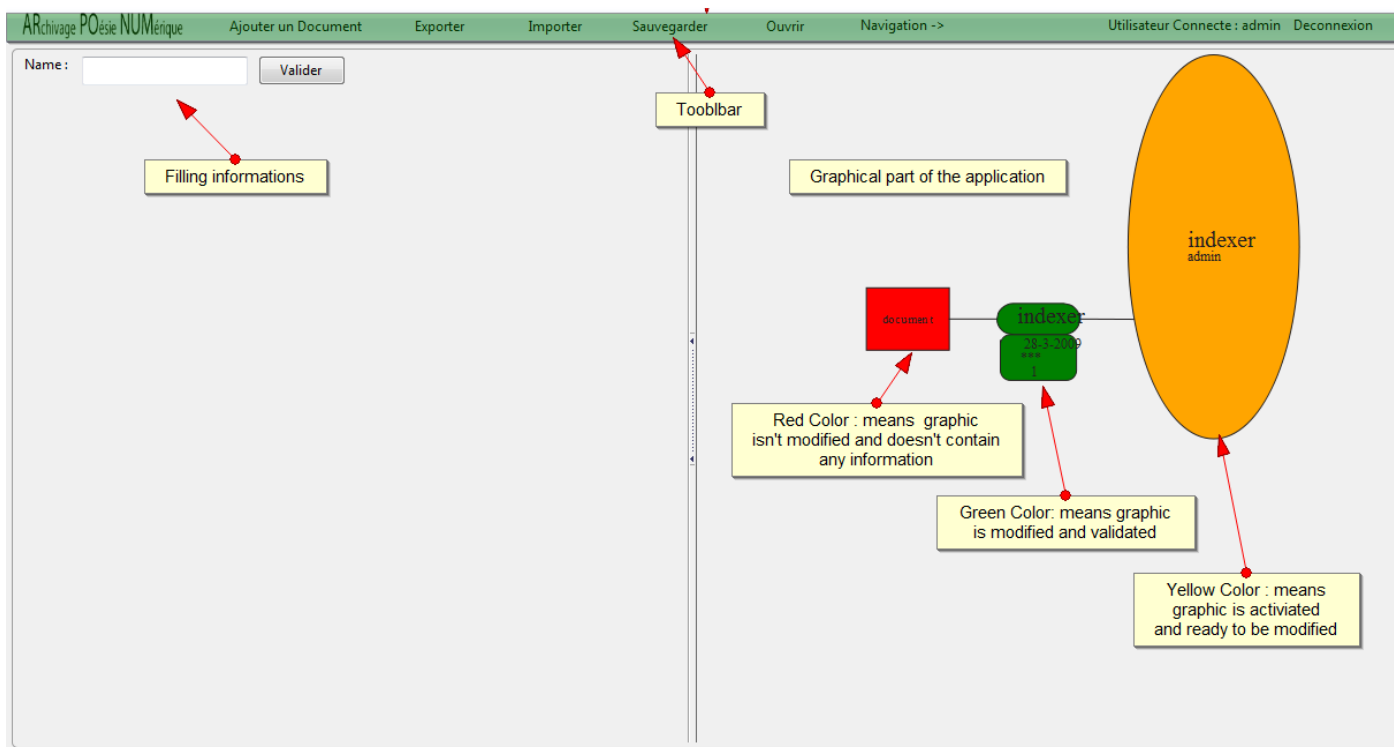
ARchivage POésie NUMérique Ajouter un Document Exporter Importer Sauvegarder Ouvrir Navigation -> Utilisateur Connecte : admin Deconnexion

Name : Valider

Tooblbar

Filling informations

Graphical part of the application

indexer
admin

document

indexer
28-3-2009
***
1

Red Color : means graphic isn't modified and doesn't contain any information

Green Color: means graphic is modified and validated

Yellow Color : means graphic is activiated and ready to be modified